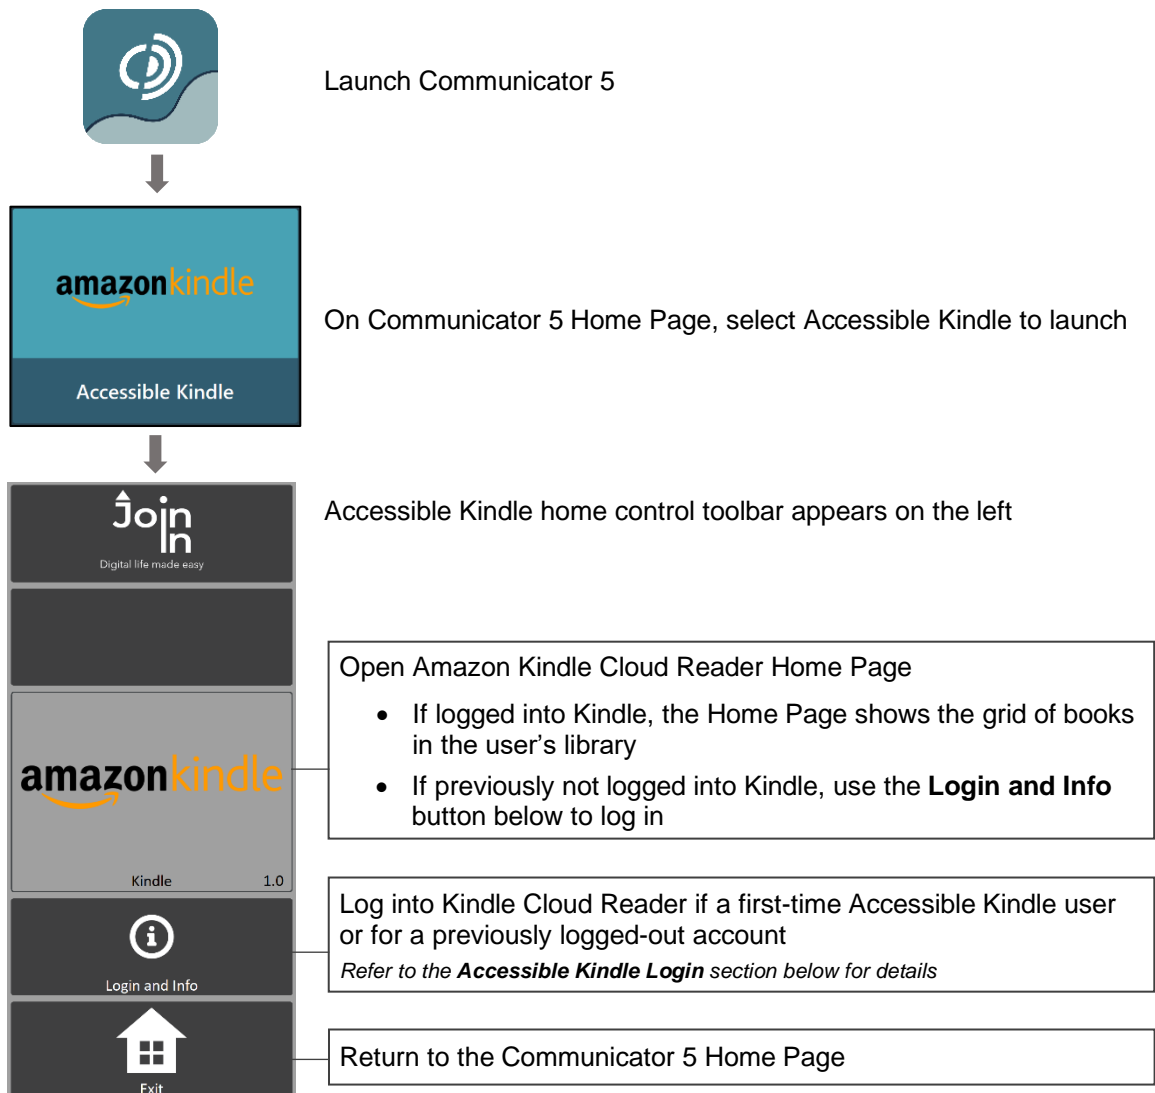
Launch Communicator 5

amazonkindle

Accessible Kindle

On Communicator 5 Home Page, select Accessible Kindle to launch

Join In
Digital life made easy

Accessible Kindle home control toolbar appears on the left

amazonkindle

Kindle 1.0

Open Amazon Kindle Cloud Reader Home Page

- If logged into Kindle, the Home Page shows the grid of books in the user's library
- If previously not logged into Kindle, use the **Login and Info** button below to log in

Login and Info

Log into Kindle Cloud Reader if a first-time Accessible Kindle user or for a previously logged-out account

*Refer to the **Accessible Kindle Login** section below for details*

Exit

Return to the Communicator 5 Home Page